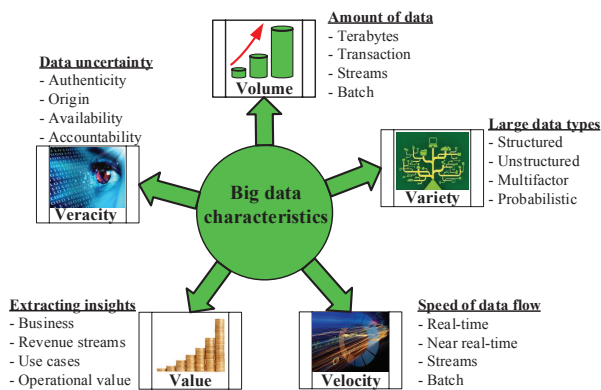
Amount of data
- Terabytes
- Transaction
- Streams
- Batch

Volume

Data uncertainty
- Authenticity
- Origin
- Availability
- Accountability

Veracity

Large data types
- Structured
- Unstructured
- Multifactor
- Probabilistic

Variety

Big data characteristics

Extracting insights
- Business
- Revenue streams
- Use cases
- Operational value

Value

Velocity

Speed of data flow
- Real-time
- Near real-time
- Streams
- Batch